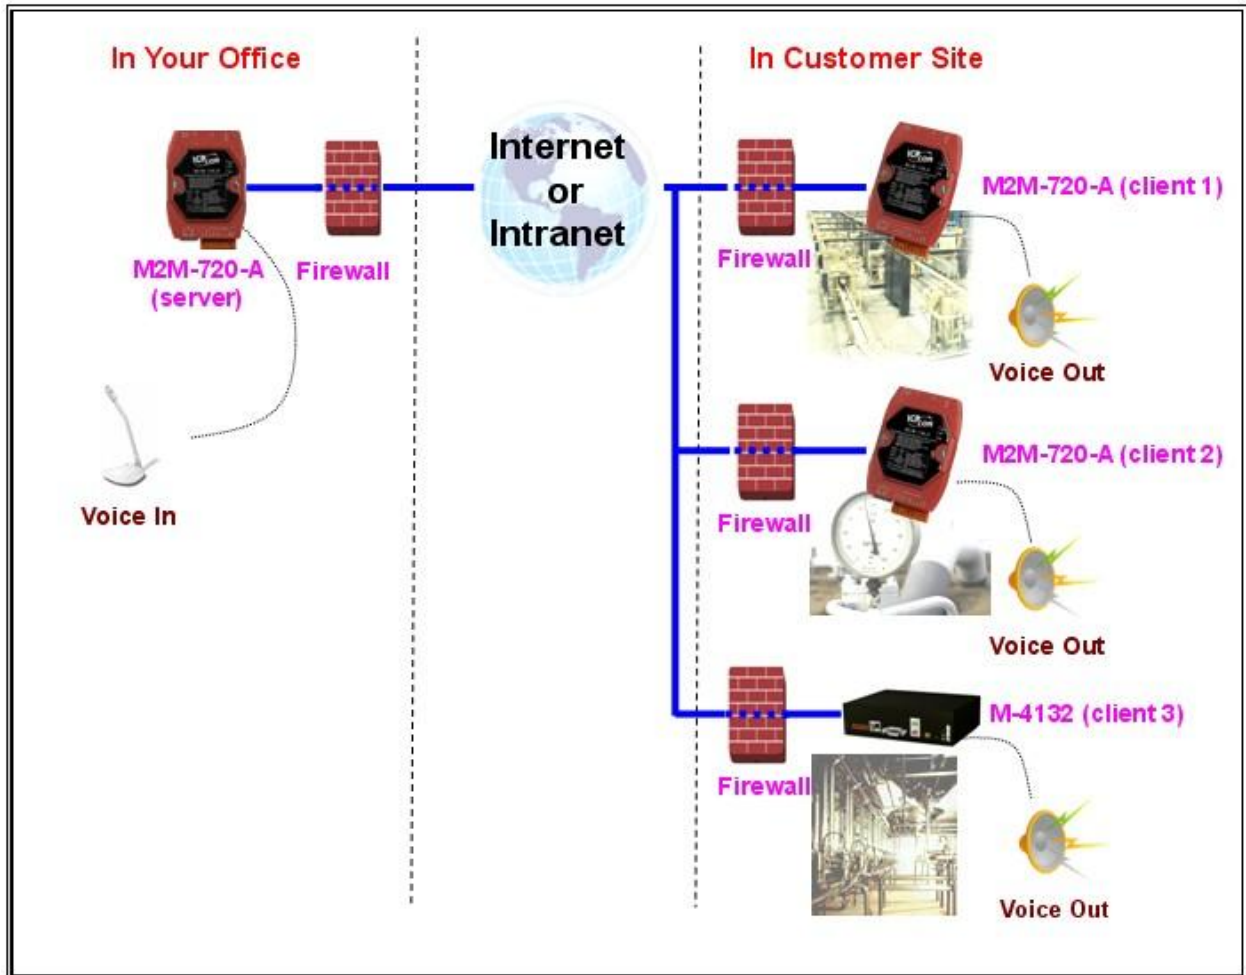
In Your Office

In Customer Site

Internet or Intranet

M2M-720-A (server)

Firewall

Voice In

Firewall

M2M-720-A (client 1)

Voice Out

Firewall

M2M-720-A (client 2)

Voice Out

Firewall

M-4132 (client 3)

Voice Out